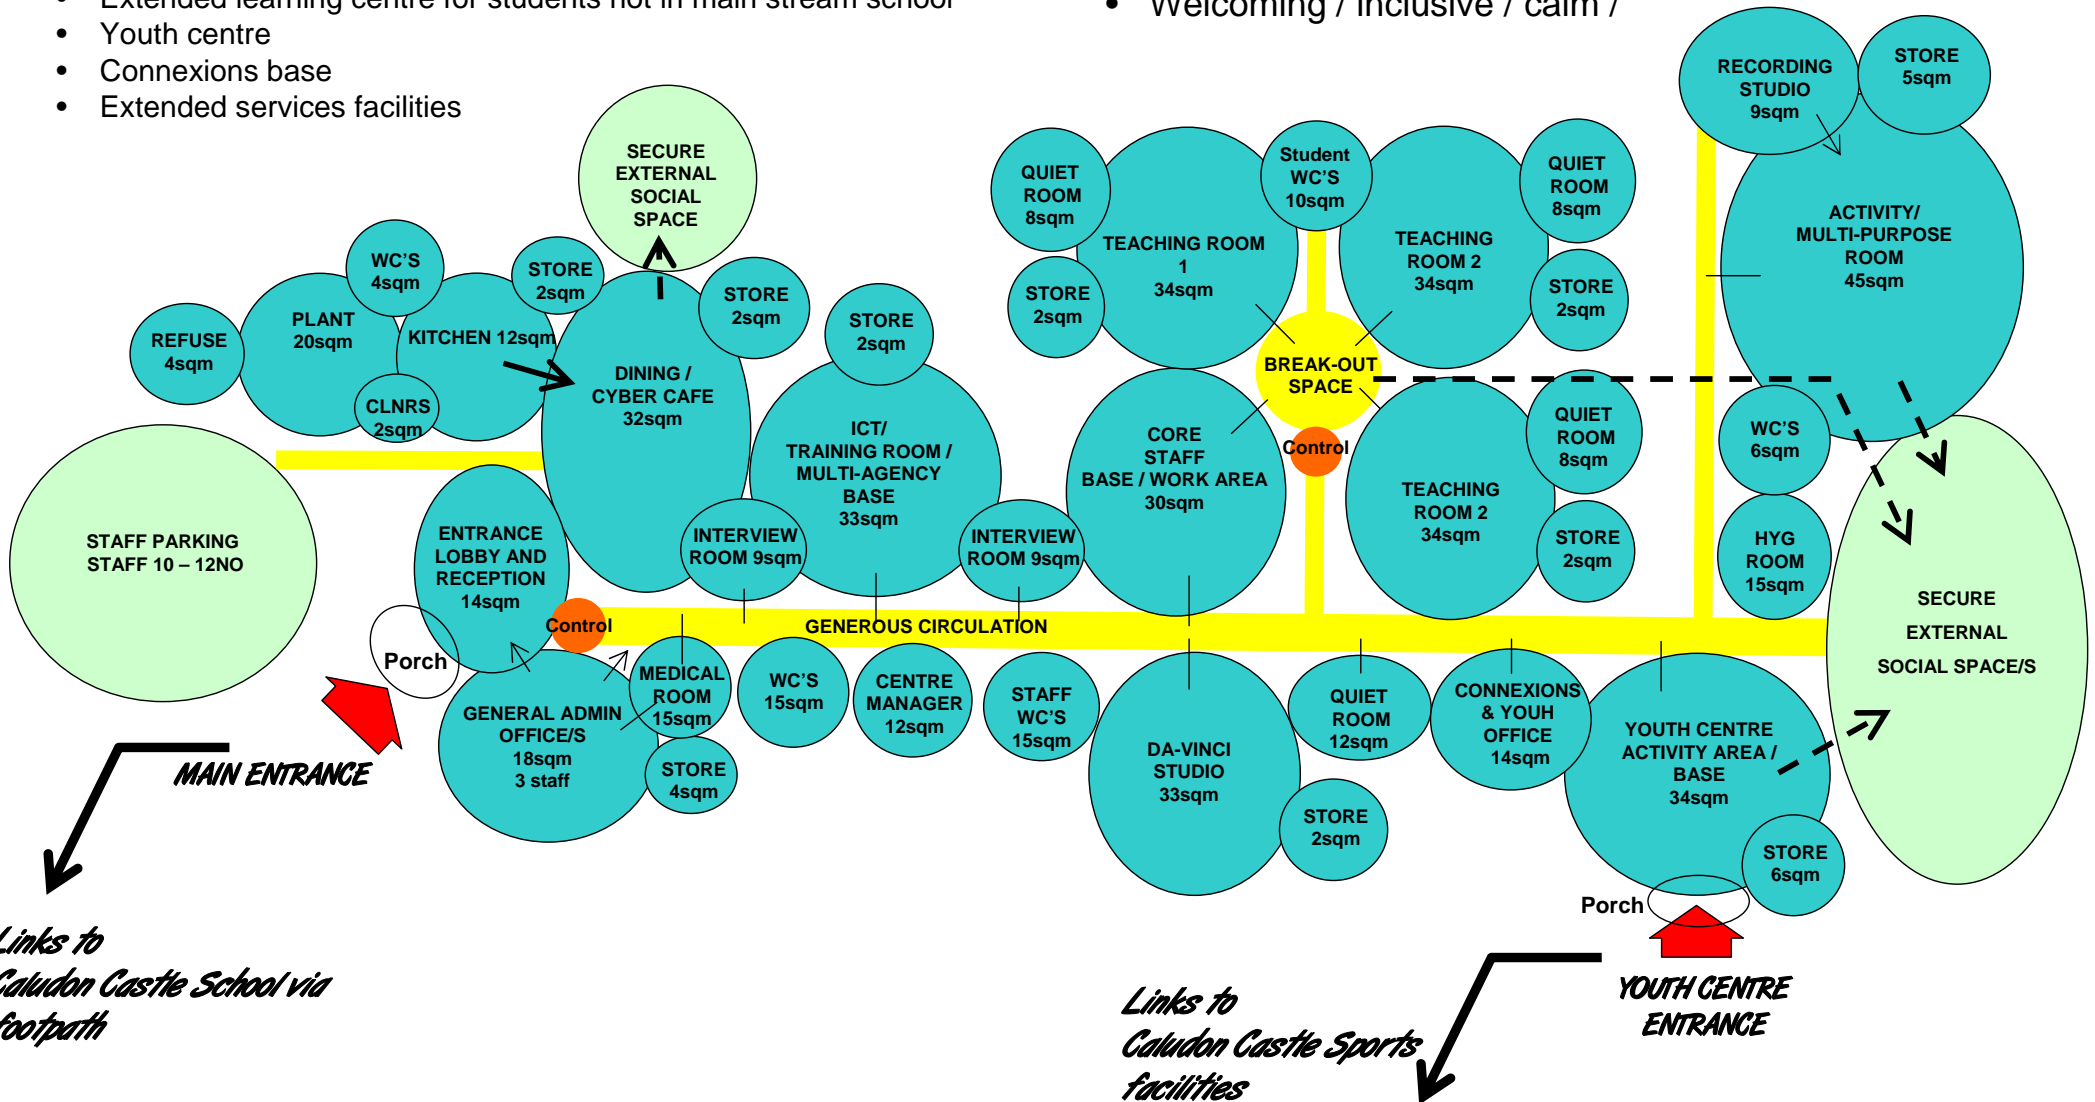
- Extended learning centre for students not in main stream school
- Youth centre
- Connexions base
- Extended services facilities

- Welcoming / inclusive / calm /

SECURE EXTERNAL SOCIAL SPACE

WC'S 4sqm

STORE 2sqm

STORE 2sqm

STORE 2sqm

REFUSE 4sqm

PLANT 20sqm

KITCHEN 12sqm

CLNRS 2sqm

DINING / CYBER CAFE 32sqm

ICT/ TRAINING ROOM / MULTI-AGENCY BASE 33sqm

STAFF PARKING STAFF 10 – 12NO

ENTRANCE LOBBY AND RECEPTION 14sqm

INTERVIEW ROOM 9sqm

INTERVIEW ROOM 9sqm

Control

Porch

GENEROUS CIRCULATION

GENERAL ADMIN OFFICE/S 18sqm 3 staff

MEDICAL ROOM 15sqm

STORE 4sqm

WC'S 15sqm

CENTRE MANAGER 12sqm

STAFF WC'S 15sqm

MAIN ENTRANCE

Links to Caludon Castle School via footpath

QUIET ROOM 8sqm

TEACHING ROOM 1 34sqm

Student WC'S 10sqm

TEACHING ROOM 2 34sqm

QUIET ROOM 8sqm

STORE 2sqm

STORE 2sqm

BREAK-OUT SPACE

CORE STAFF BASE / WORK AREA 30sqm

Control

TEACHING ROOM 2 34sqm

QUIET ROOM 8sqm

STORE 2sqm

RECORDING STUDIO 9sqm

STORE 5sqm

ACTIVITY/ MULTI-PURPOSE ROOM 45sqm

WC'S 6sqm

HYG ROOM 15sqm

SECURE EXTERNAL SOCIAL SPACE/S

DA-VINCI STUDIO 33sqm

STORE 2sqm

QUIET ROOM 12sqm

CONNEXIONS & YOUH OFFICE 14sqm

YOUTH CENTRE ACTIVITY AREA / BASE 34sqm

STORE 6sqm

Porch

Links to Caludon Castle Sports facilities

YOUTH CENTRE ENTRANCE